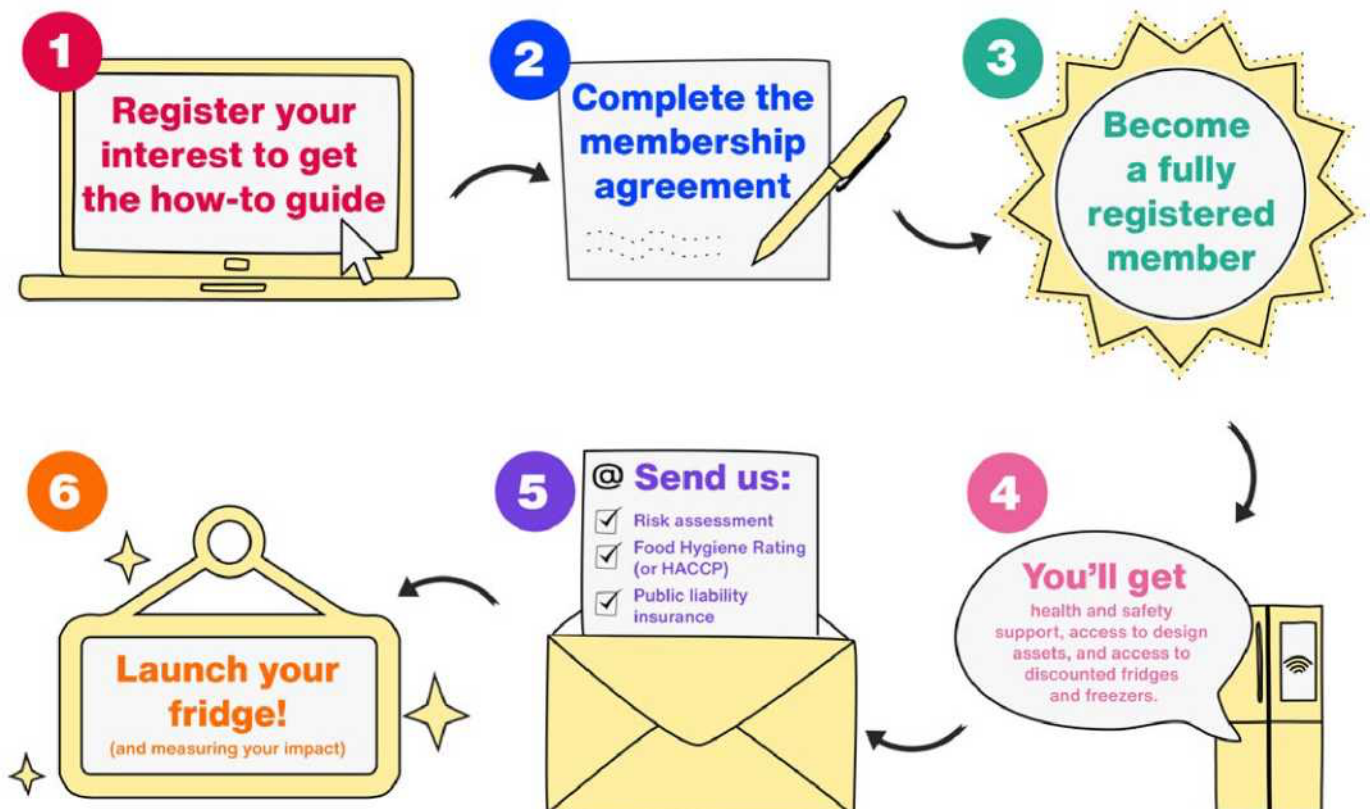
1
Register your interest to get the how-to guide

2
Complete the membership agreement

3
Become a fully registered member

4
You'll get
health and safety support, access to design assets, and access to discounted fridges and freezers.

5
@ Send us:
Risk assessment
Food Hygiene Rating (or HACCP)
Public liability insurance

6
Launch your fridge!
(and measuring your impact)